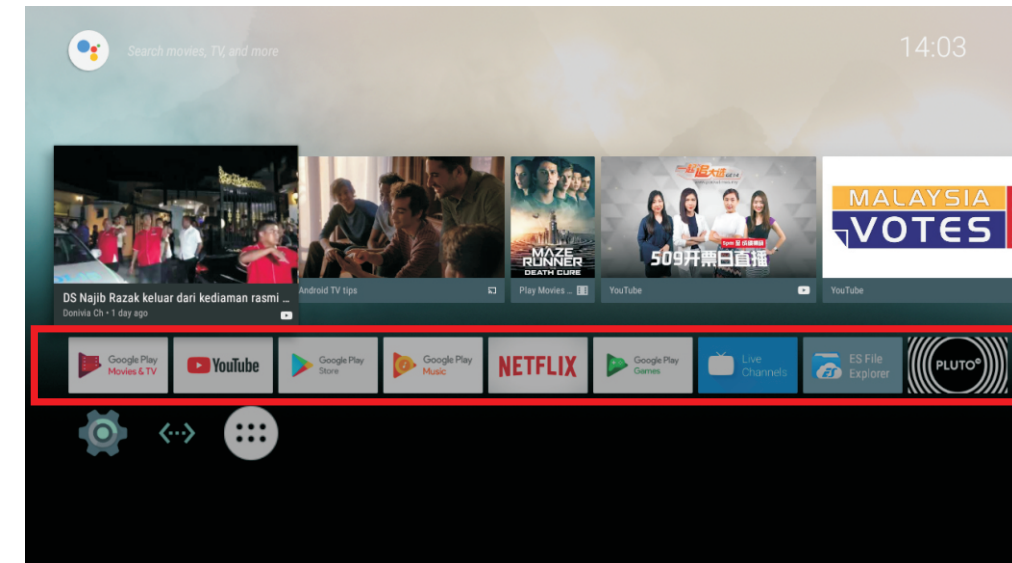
Search movies, TV, and more

14:03

DS Najib Razak keluar dari kediaman rasmi ...
Donivia Ch • 1 day ago

Android TV tips

MAZE RUNNER DEATH CURE
Play Movies ...

509开票日直播
YouTube

MALAYSIA VOTES
YouTube

Google Play Movies & TV

YouTube

Google Play Store

Google Play Music

NETFLIX

Google Play Games

Live Channels

ES File Explorer

PLUTO